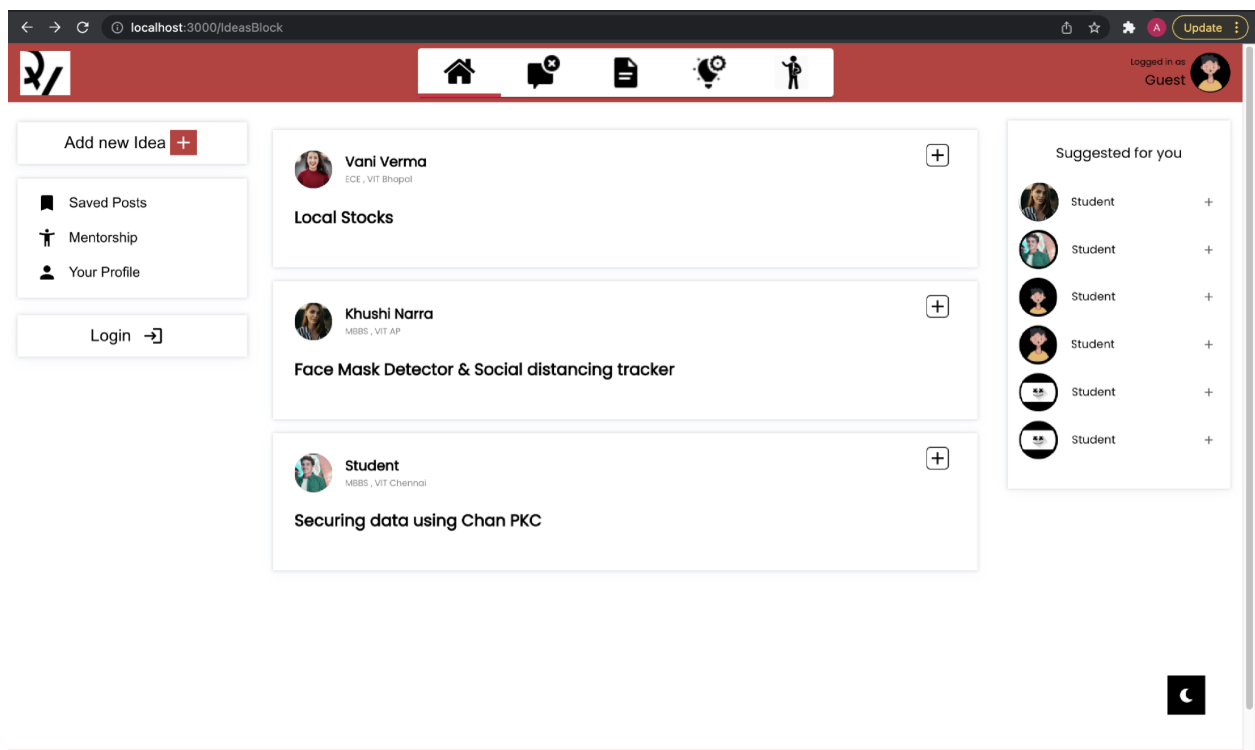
localhost:3000/IdeasBlock

A Update

Logged in as
Guest

Add new Idea +

Saved Posts
Mentorship
Your Profile

Login

Vani Verma
ECE , VIT Bhopal

Local Stocks

Khushi Narra
MBBS , VIT AP

Face Mask Detector & Social distancing tracker

Student
MBBS , VIT Chennai

Securing data using Chan PKC

Suggested for you

Student +
Student +
Student +
Student +
Student +
Student +